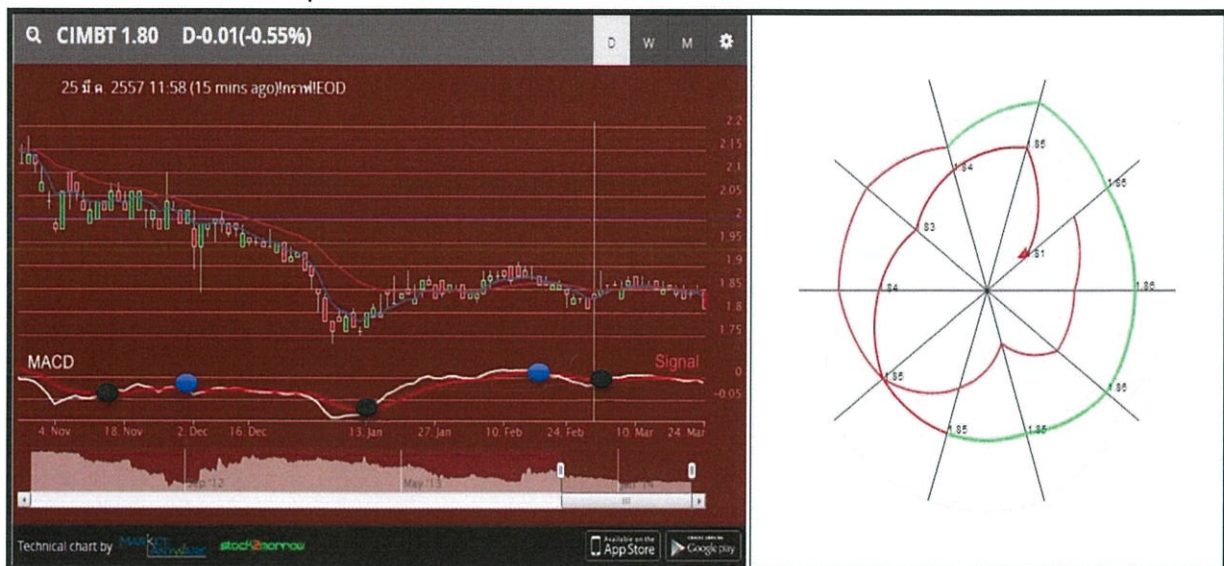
CIMBT 1.80 D-0.01(-0.55%)

D W M

25 มี.ค. 2557 11:58 (15 mins ago)|กราฟ|EOD

2.2
2.15
2.1
2.05
2
1.95
1.9
1.85
1.8
1.75

MACD

Signal

0
-0.05

4. Nov 18. Nov 2. Dec 16. Dec 13. Jan 27. Jan 10. Feb 24. Feb 10. Mar 24. Mar

Sep '12 May '13

Technical chart by MARKET ANYWHERE stock2morrow

Available on the App Store

Google play

1.85
1.84
1.86
1.83
1.81
1.84
1.86
1.85
1.86
1.85
1.85